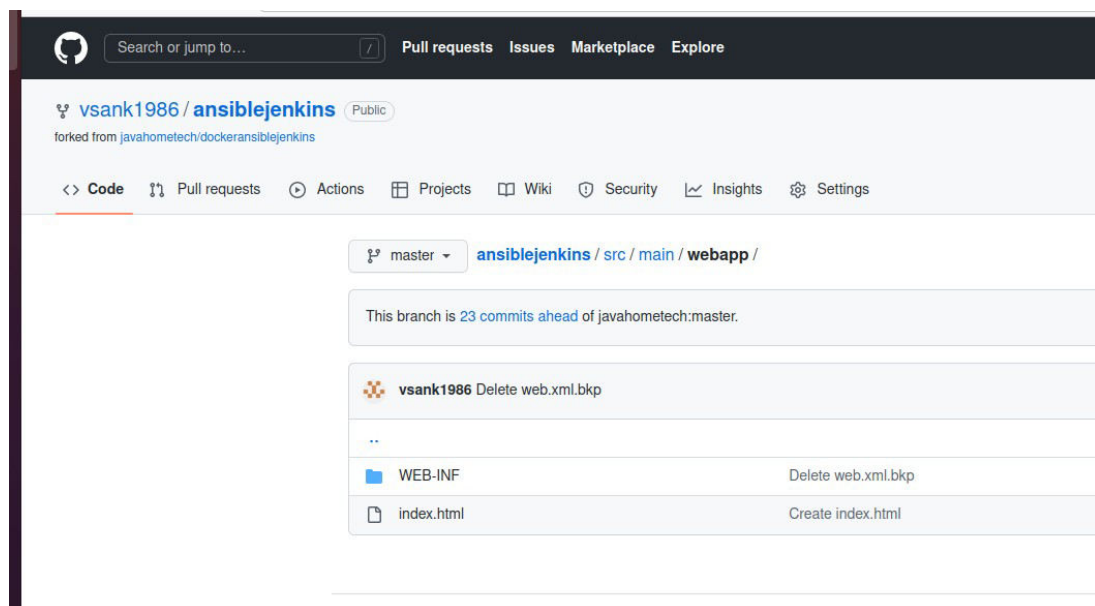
Search or jump to… / Pull requests Issues Marketplace Explore

vsank1986 / ansiblejenkins Public
forked from javahometech/dockeransiblejenkins

Code Pull requests Actions Projects Wiki Security Insights Settings

master ansiblejenkins / src / main / webapp /

This branch is 23 commits ahead of javahometech:master.

vsank1986 Delete web.xml.bkp

..

| | |
|---|---|
| WEB-INF | Delete web.xml.bkp |
| index.html | Create index.html |